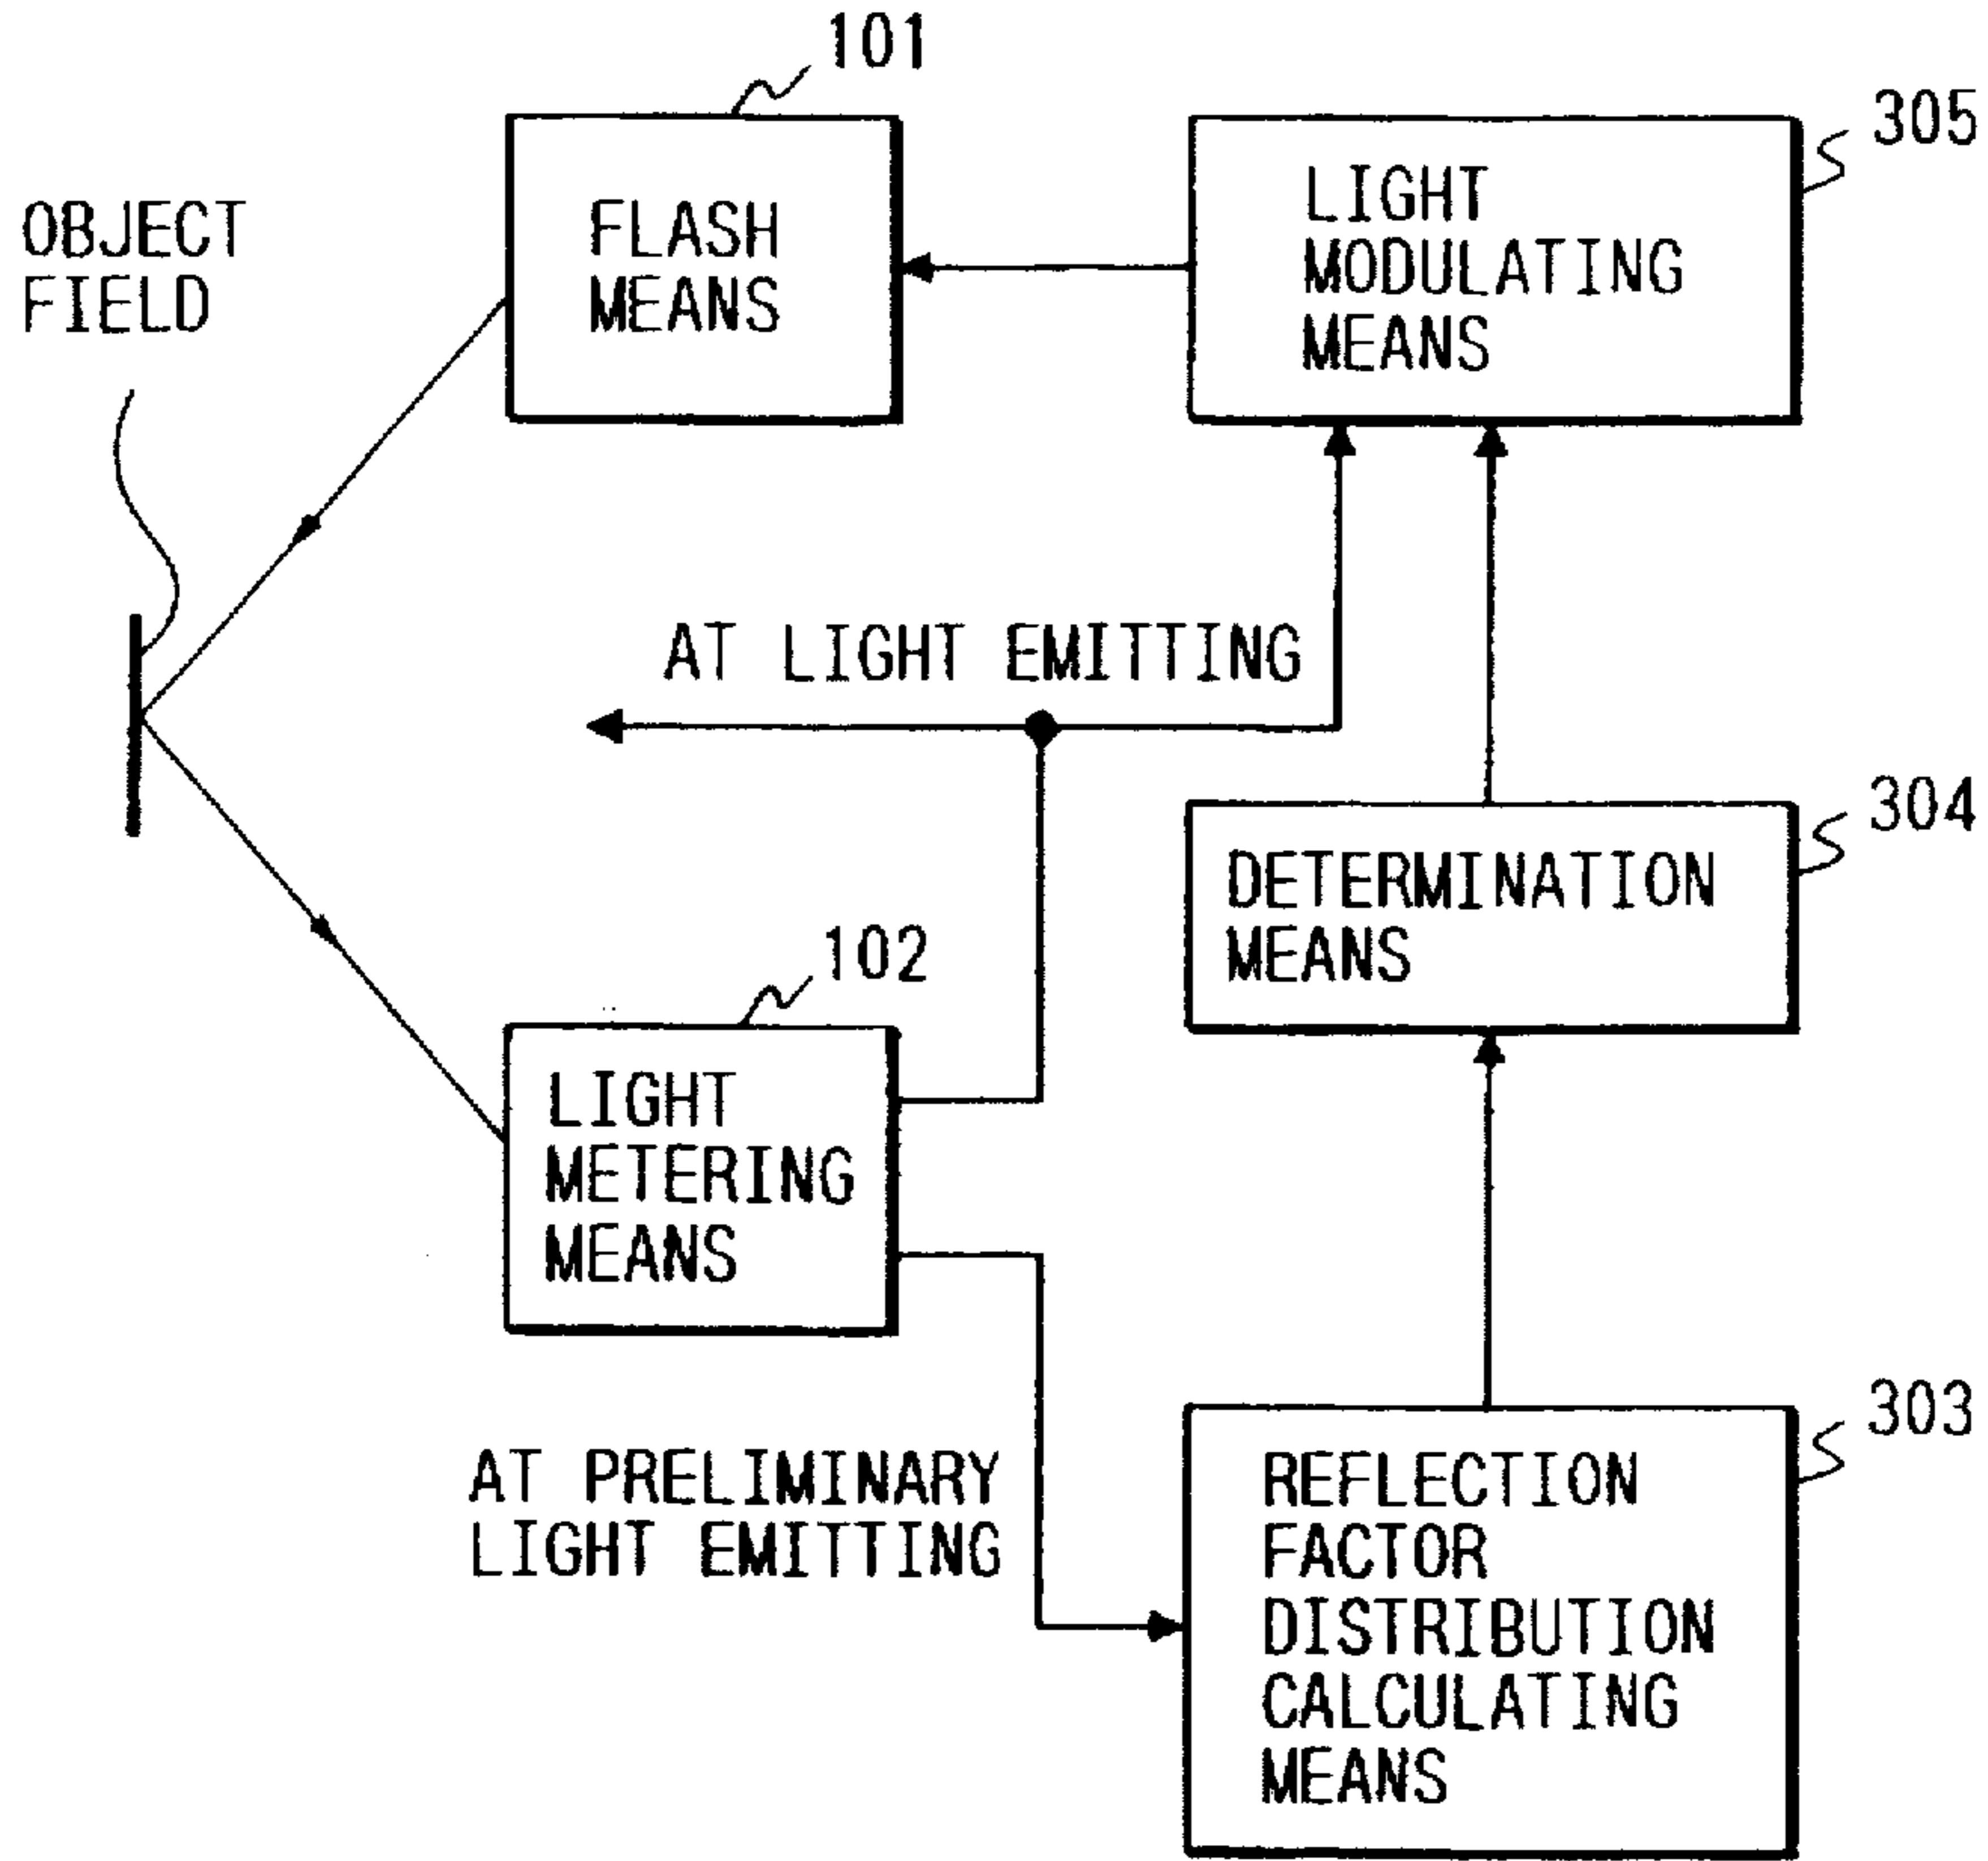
101

305

OBJECT FIELD

FLASH MEANS

LIGHT MODULATING MEANS

AT LIGHT EMITTING

304

DETERMINATION MEANS

102

LIGHT METERING MEANS

303

AT PRELIMINARY LIGHT EMITTING

REFLECTION FACTOR DISTRIBUTION CALCULATING MEANS